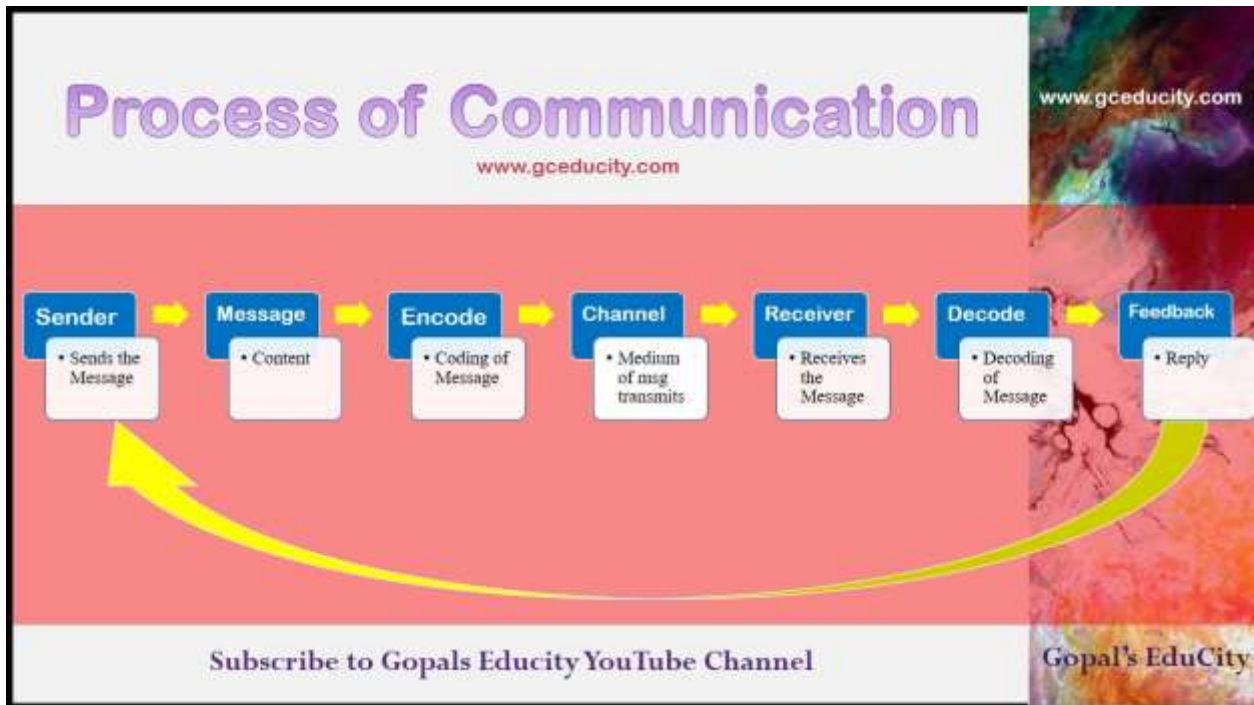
Process of Communication

www.gceducity.com

www.gceducity.com

Sender
• Sends the Message

Message
• Content

Encode
• Coding of Message

Channel
• Medium of msg transmits

Receiver
• Receives the Message

Decode
• Decoding of Message

Feedback
• Reply

Subscribe to Gopals Educity YouTube Channel

Gopal's EduCity